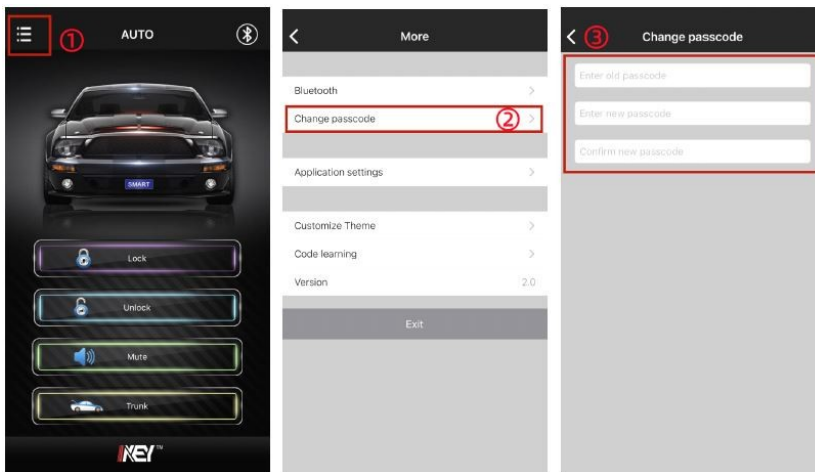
① AUTO

SMART

Lock

Unlock

Mute

Trunk

KEY™

More

Bluetooth

Change passcode ②

Application settings

Customize Theme

Code learning

Version 2.0

Exit

③ Change passcode

Enter old passcode

Enter new passcode

Confirm new passcode